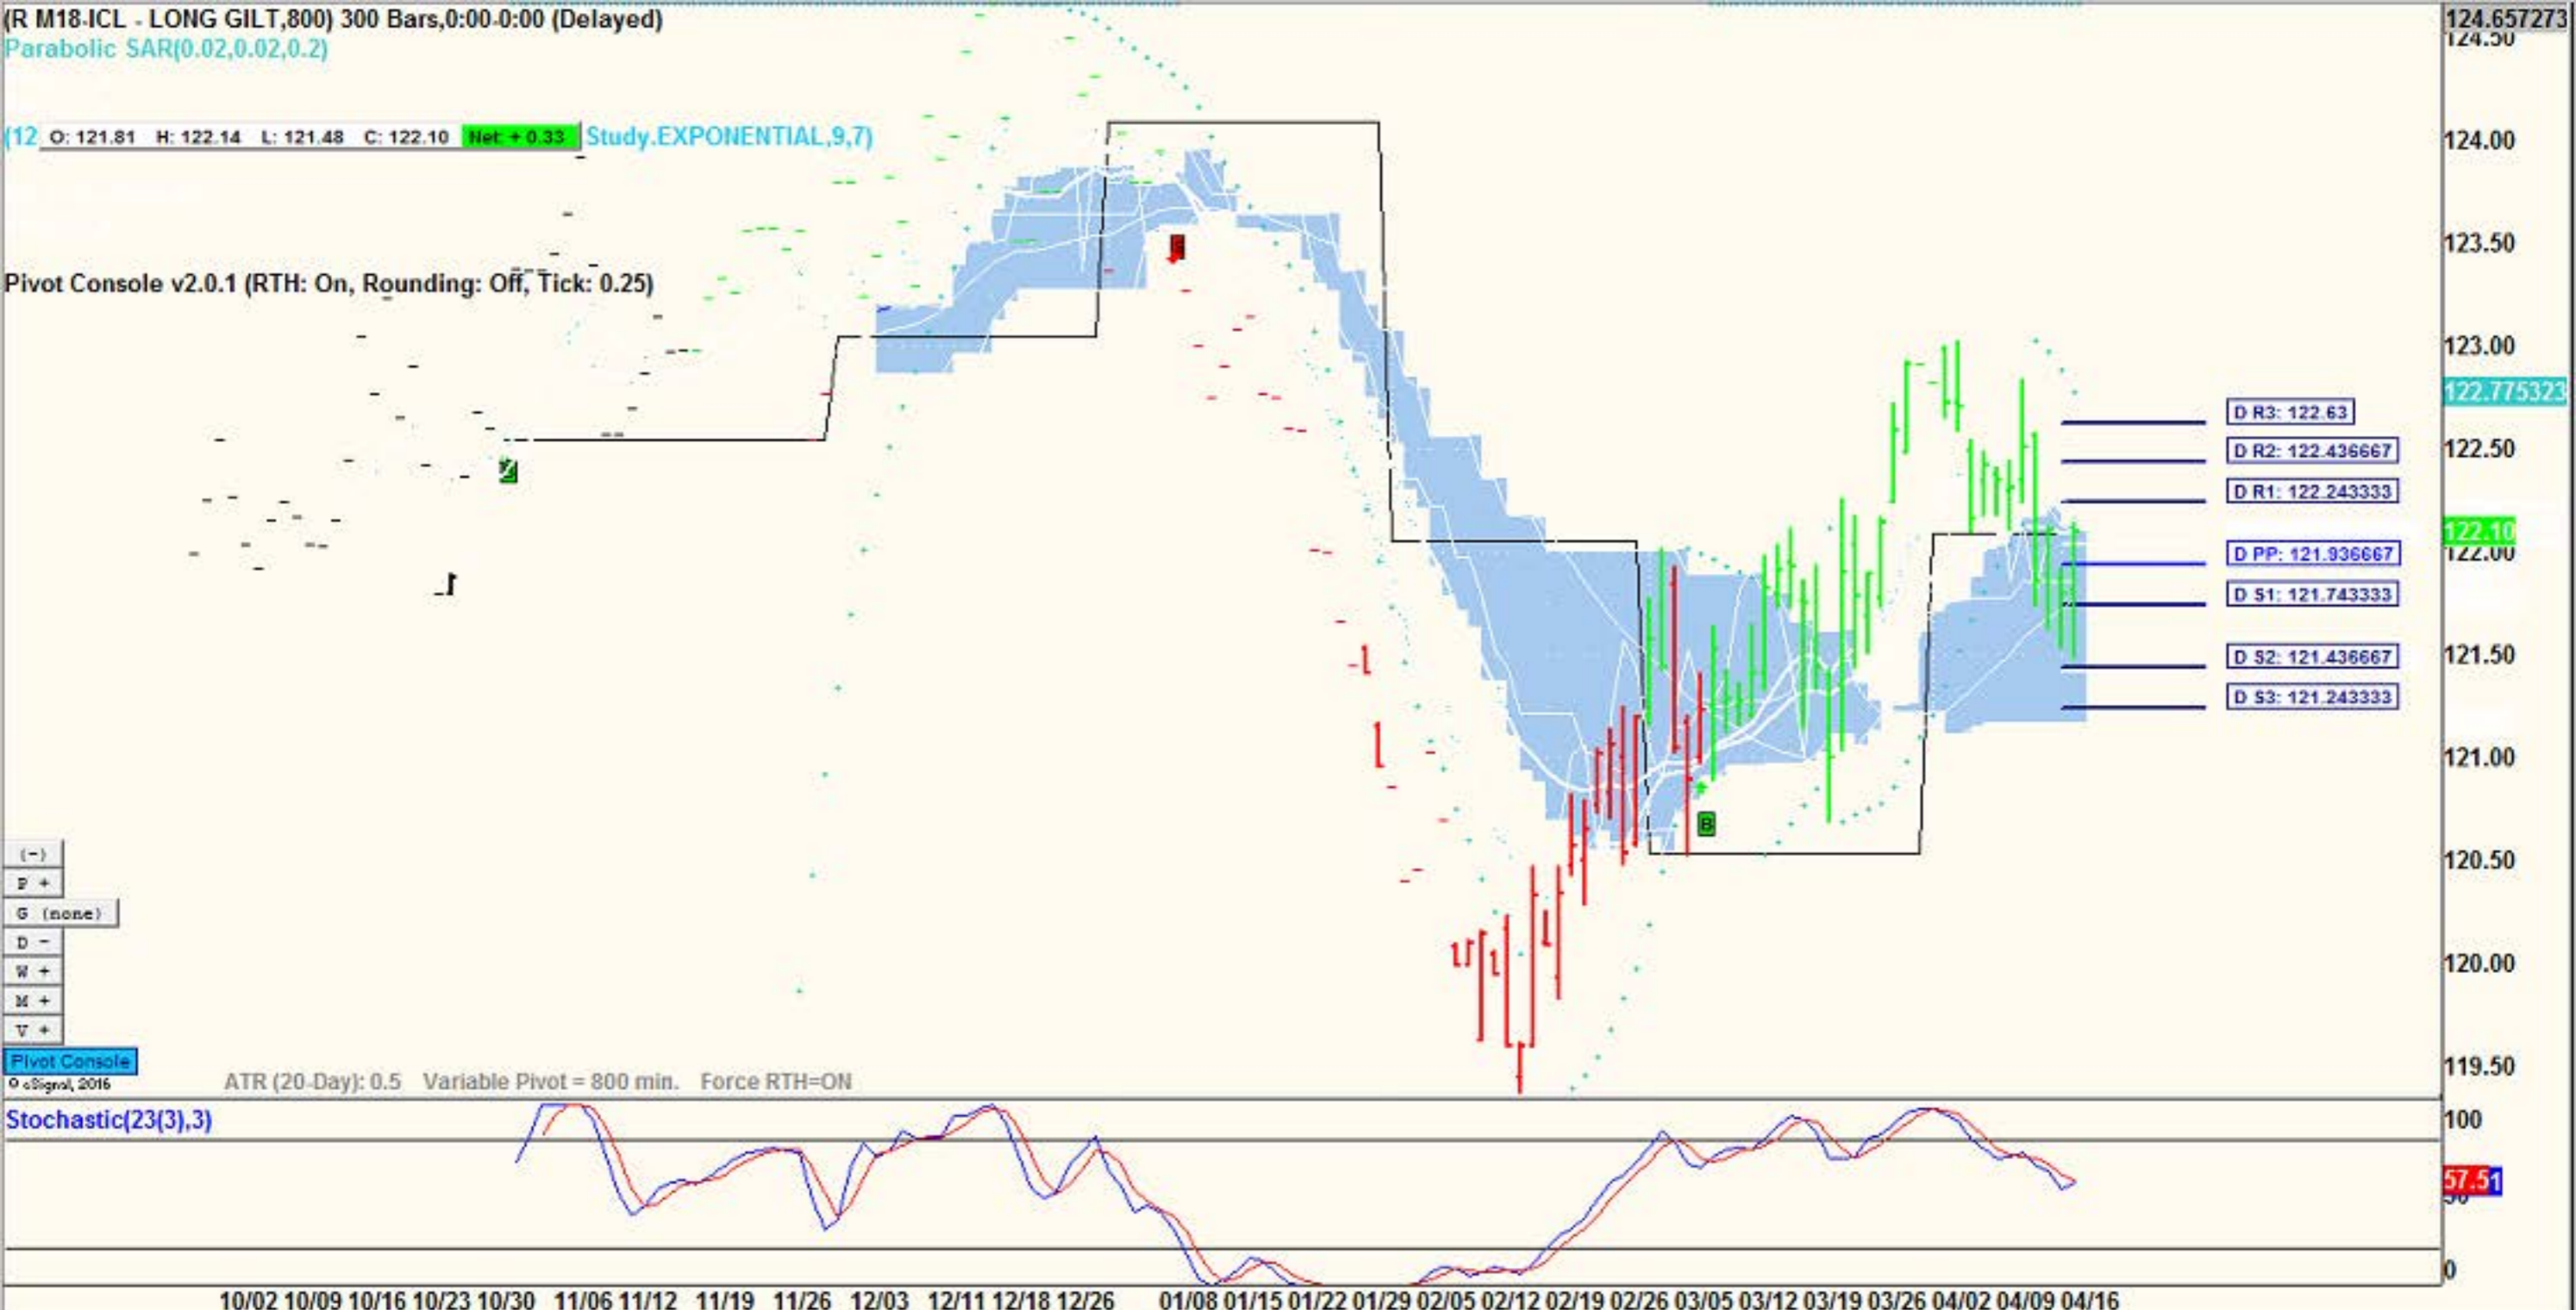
(R M18-ICL - LONG GILT,800) 300 Bars,0:00-0:00 (Delayed)
Parabolic SAR(0.02,0.02,0.2)

(12 O: 121.81 H: 122.14 L: 121.48 C: 122.10 Net: + 0.33 Study.EXPONENTIAL,9,7)

Pivot Console v2.0.1 (RTH: On, Rounding: Off, Tick: 0.25)

D R3: 122.63
D R2: 122.436667
D R1: 122.243333
D PP: 121.936667
D S1: 121.743333
D S2: 121.436667
D S3: 121.243333

124.657273
124.50
124.00
123.50
123.00
122.775323
122.50
122.10
122.00
121.50
121.00
120.50
120.00
119.50

S
B

(-)
P +
G (none)
D -
W +
M +
V +
Pivot Console
© eSignal, 2016

ATR (20-Day): 0.5 Variable Pivot = 800 min. Force RTH=ON

Stochastic(23(3),3)

100
57.5
50
0

10/02 10/09 10/16 10/23 10/30 11/06 11/12 11/19 11/26 12/03 12/11 12/18 12/26 01/08 01/15 01/22 01/29 02/05 02/12 02/19 02/26 03/05 03/12 03/19 03/26 04/02 04/09 04/16